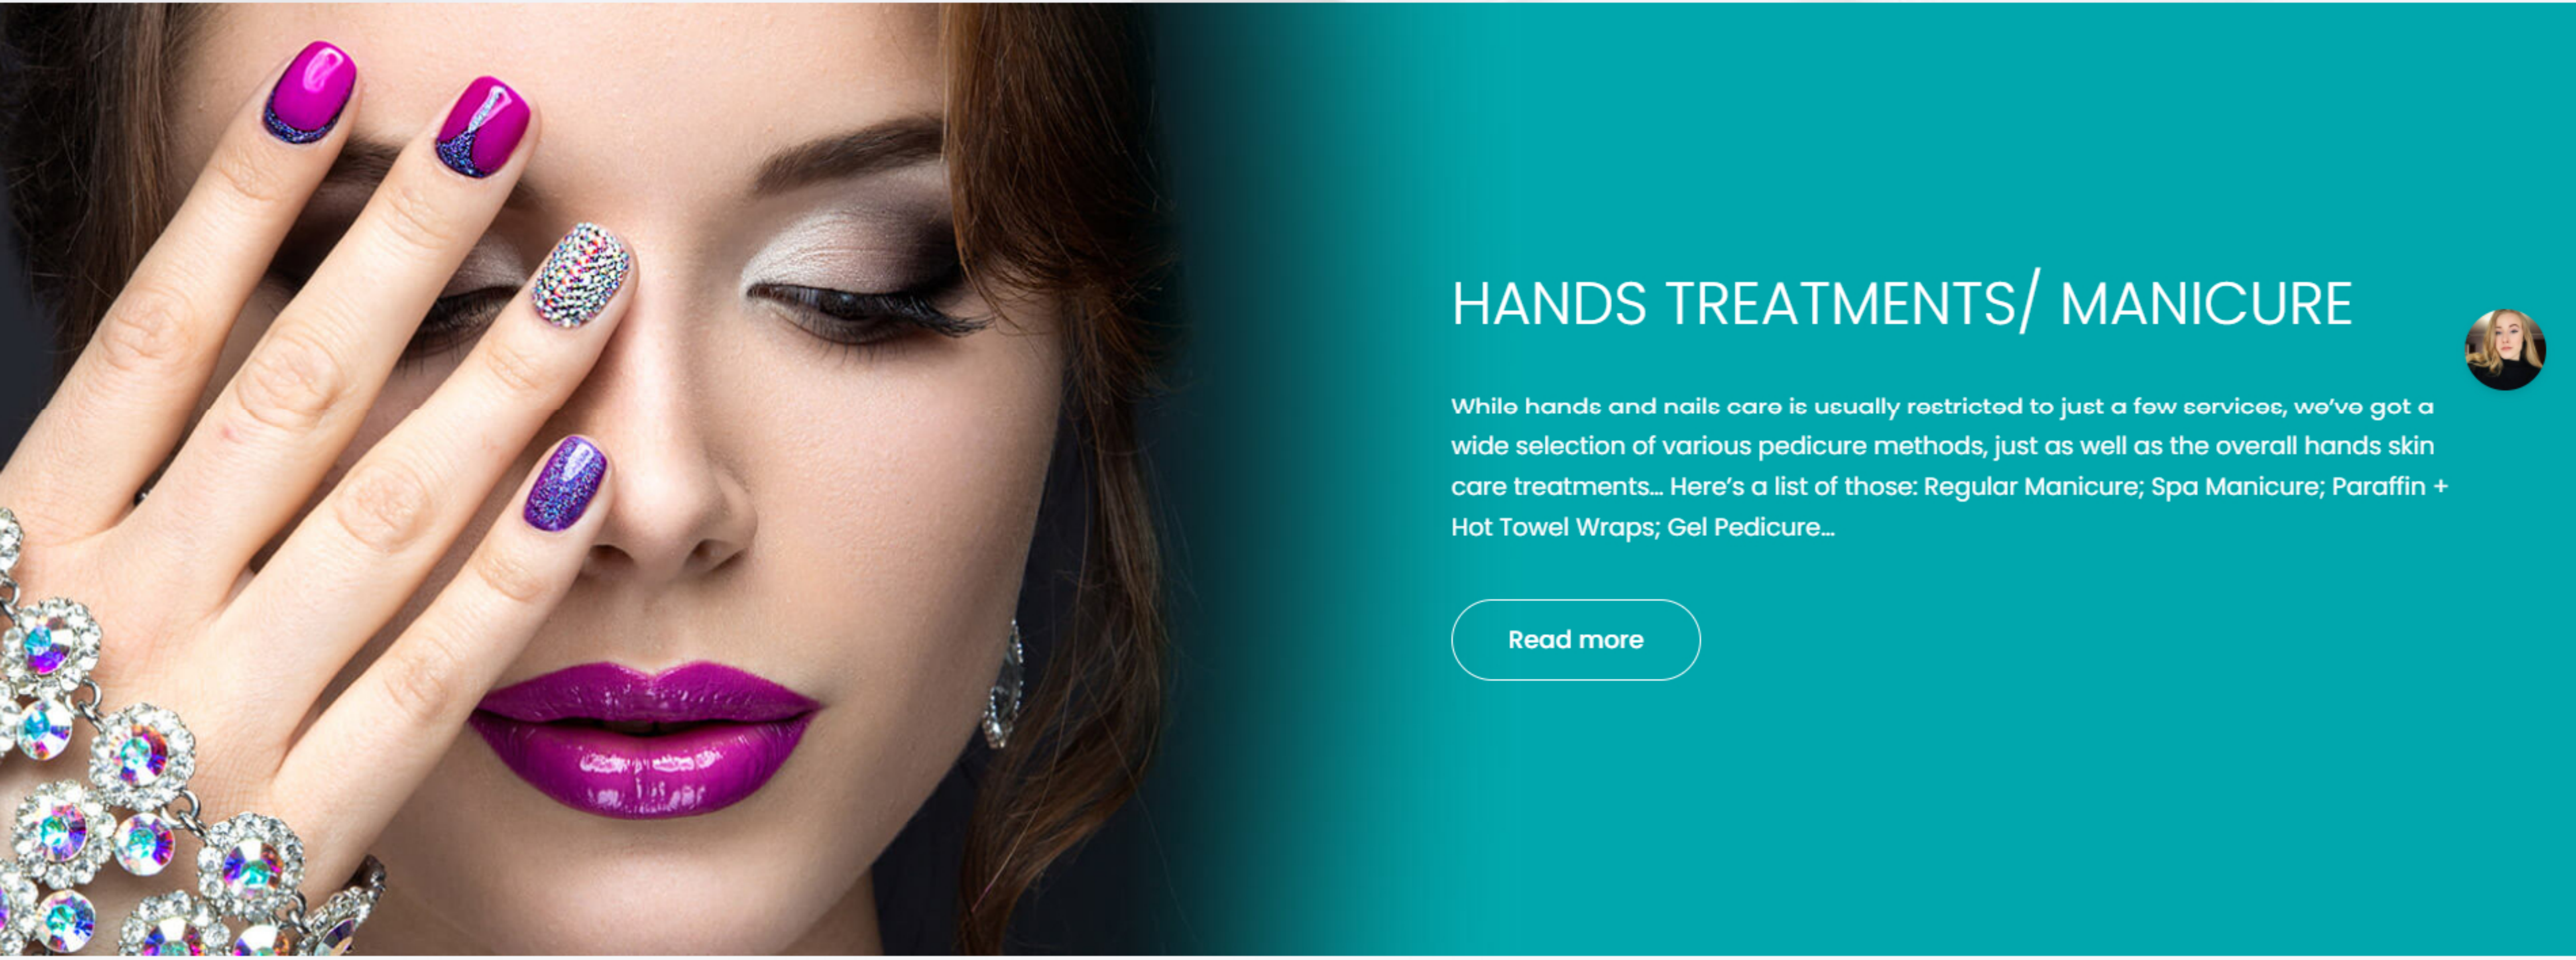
HANDS TREATMENTS/ MANICURE

While hands and nails care is usually restricted to just a few services, we've got a wide selection of various pedicure methods, just as well as the overall hands skin care treatments… Here's a list of those: Regular Manicure; Spa Manicure; Paraffin + Hot Towel Wraps; Gel Pedicure…

Read more